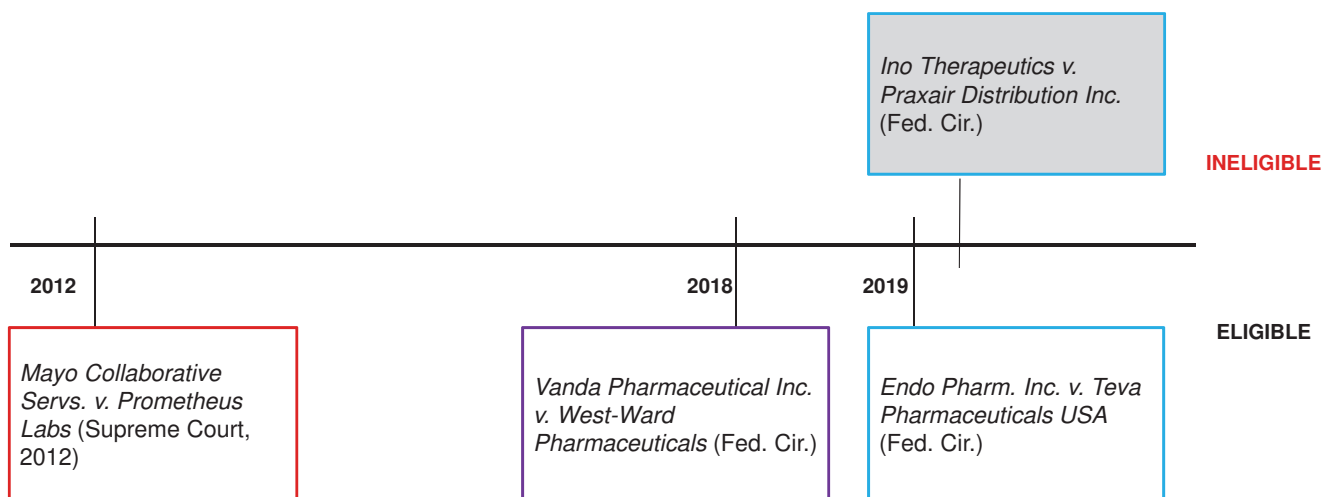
*Ino Therapeutics v. Praxair Distribution Inc.* (Fed. Cir.)

INELIGIBLE

2012

2018

2019

ELIGIBLE

*Mayo Collaborative Servs. v. Prometheus Labs* (Supreme Court, 2012)

*Vanda Pharmaceutical Inc. v. West-Ward Pharmaceuticals* (Fed. Cir.)

*Endo Pharm. Inc. v. Teva Pharmaceuticals USA* (Fed. Cir.)